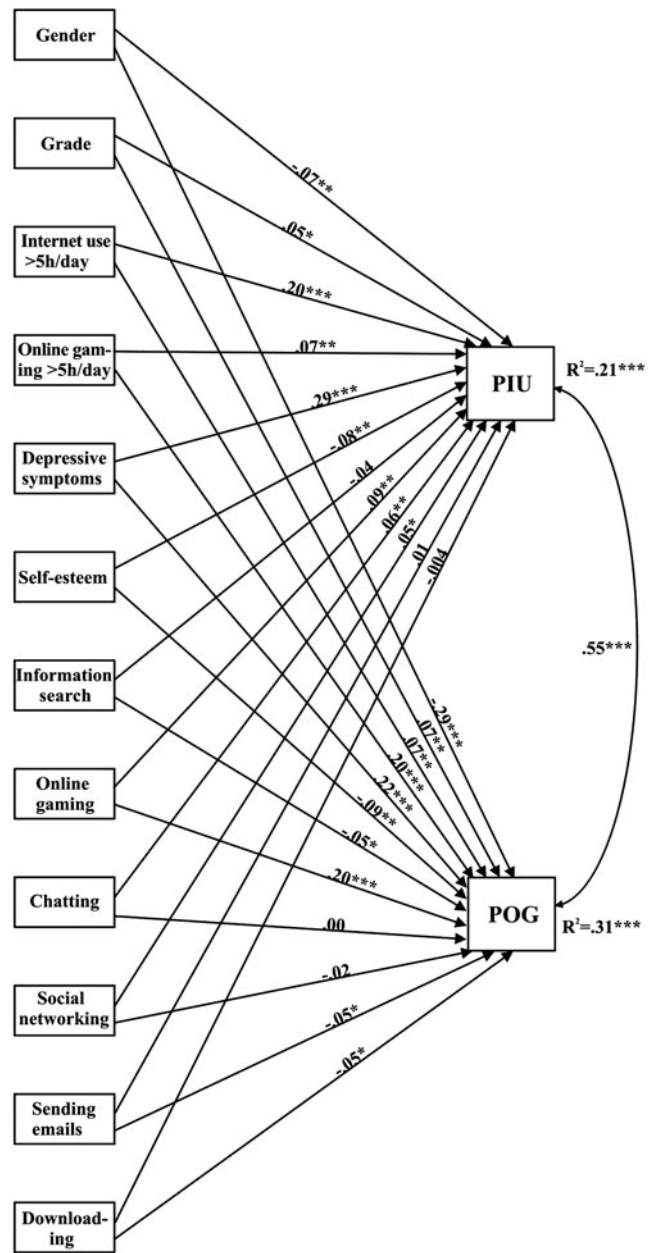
Gender

Grade

Internet use >5h/day

Online gaming >5h/day

Depressive symptoms

Self-esteem

Information search

Online gaming

Chatting

Social networking

Sending emails

Downloading

-.07**

.05*

.20***

.07**

.29***

-.08**

-.04

.09**

.06**

.05*

.01

-.004

PIU

$R^2$=.21***

.55***

-.29***

.07***

.07***

.20***

.22***

-.09**

-.05*

.20***

.00

-.02

-.05*

-.05*

POG

$R^2$=.31***